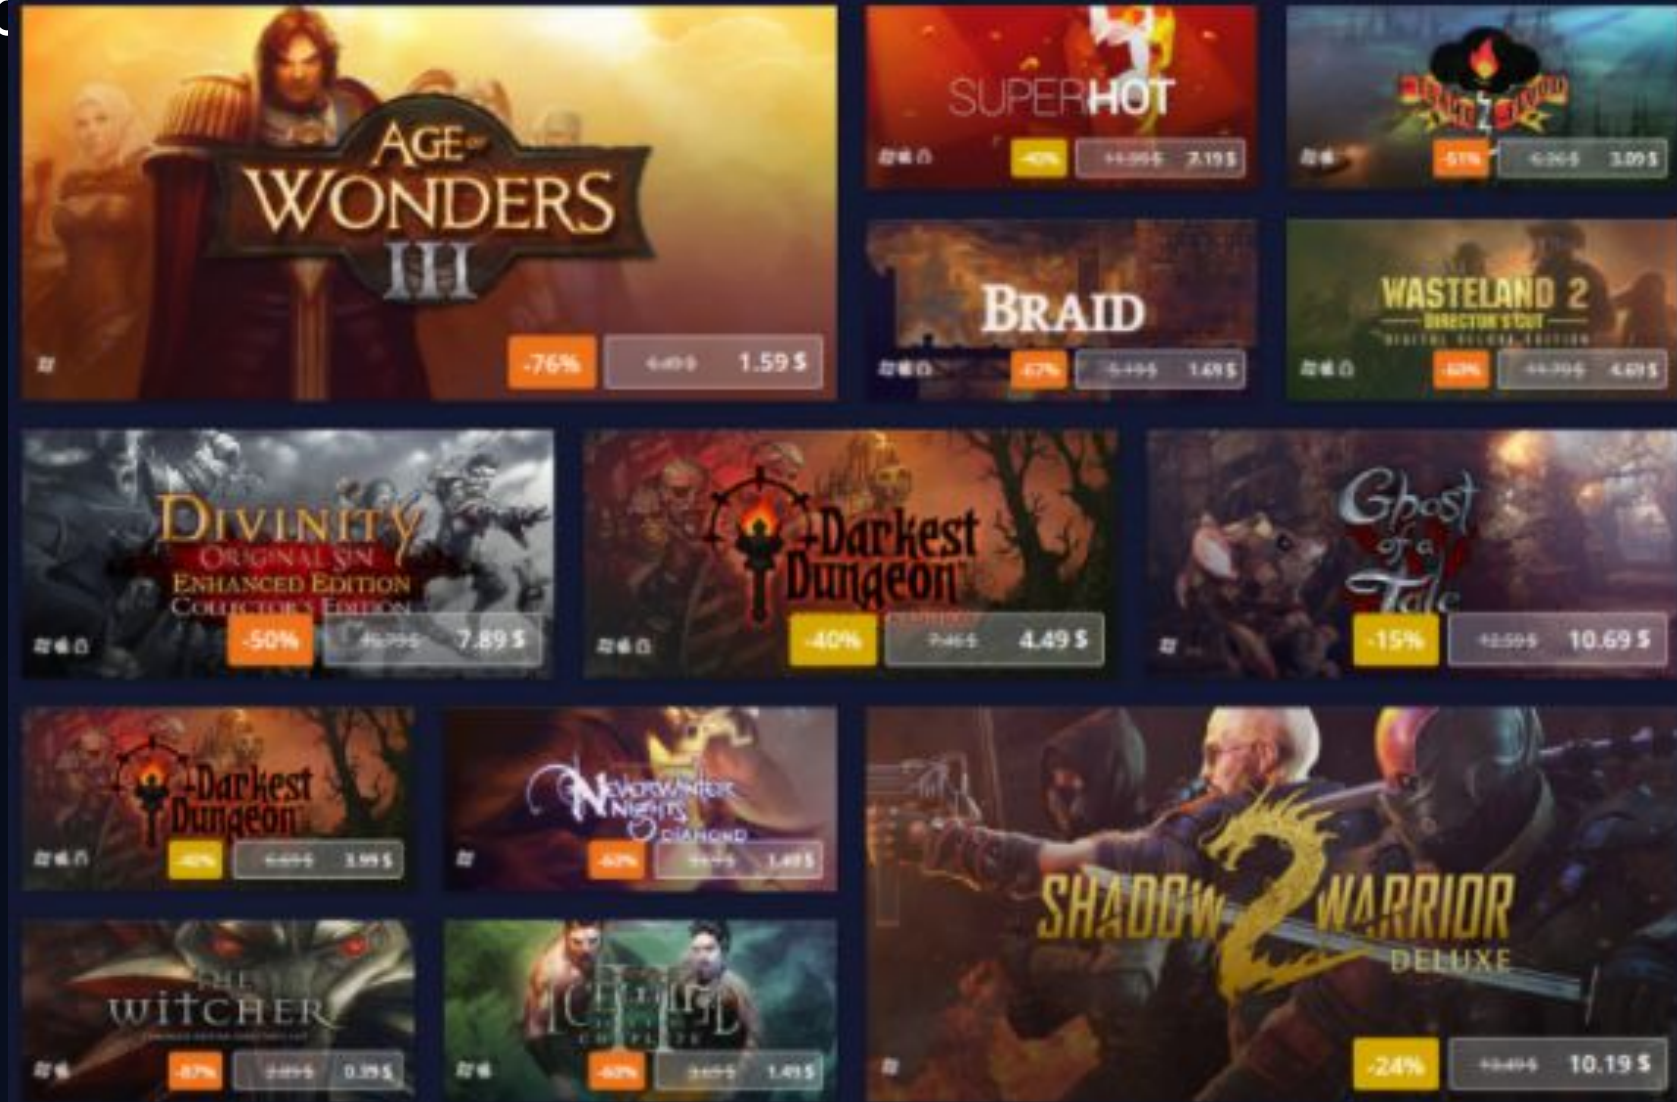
AGE OF WONDERS III
-76% 6.49 $ 1.59 $

SUPERHOT
-40% 11.99 $ 7.19 $

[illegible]
-51% 6.30 $ 3.09 $

BRAID
-67% 5.19 $ 1.69 $

WASTELAND 2
DIRECTOR'S CUT
DIGITAL DELUXE EDITION
-60% 11.79 $ 4.69 $

DIVINITY
ORIGINAL SIN
ENHANCED EDITION
COLLECTOR'S EDITION
-50% 15.79 $ 7.89 $

Darkest Dungeon
-40% 7.46 $ 4.49 $

Ghost of a Tale
-15% 12.59 $ 10.69 $

Darkest Dungeon
-40% 6.69 $ 3.99 $

Neverwinter Nights
DIAMOND
-60% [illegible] 1.49 $

THE WITCHER
-87% 2.99 $ 0.39 $

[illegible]
-60% 3.69 $ 1.49 $

SHADOW WARRIOR 2
DELUXE
-24% 13.49 $ 10.19 $